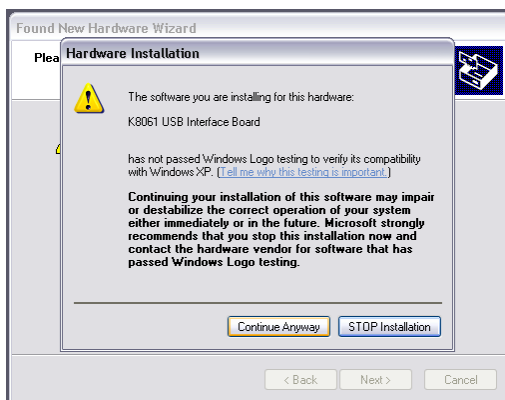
Found New Hardware Wizard

Plea

Hardware Installation

The software you are installing for this hardware:

K8061 USB Interface Board

has not passed Windows Logo testing to verify its compatibility with Windows XP. (Tell me why this testing is important.)

Continuing your installation of this software may impair or destabilize the correct operation of your system either immediately or in the future. Microsoft strongly recommends that you stop this installation now and contact the hardware vendor for software that has passed Windows Logo testing.

Continue Anyway

STOP Installation

< Back

Next >

Cancel